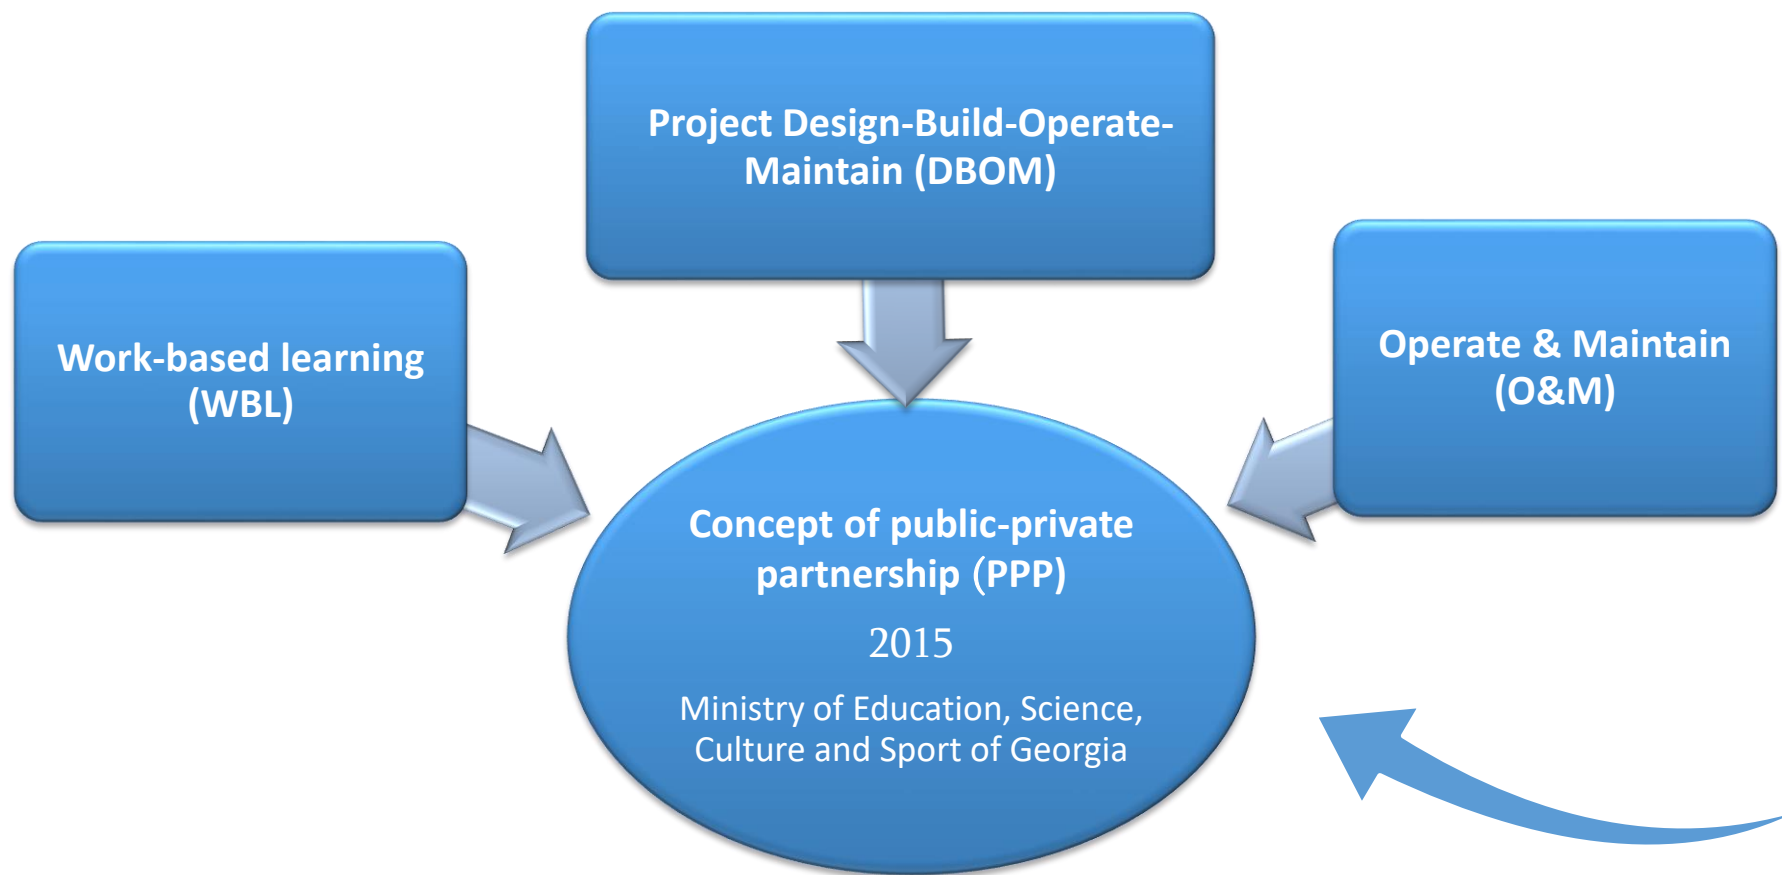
Project Design-Build-Operate-Maintain (DBOM)

Work-based learning (WBL)

Operate & Maintain (O&M)

Concept of public-private partnership (PPP)

2015

Ministry of Education, Science, Culture and Sport of Georgia